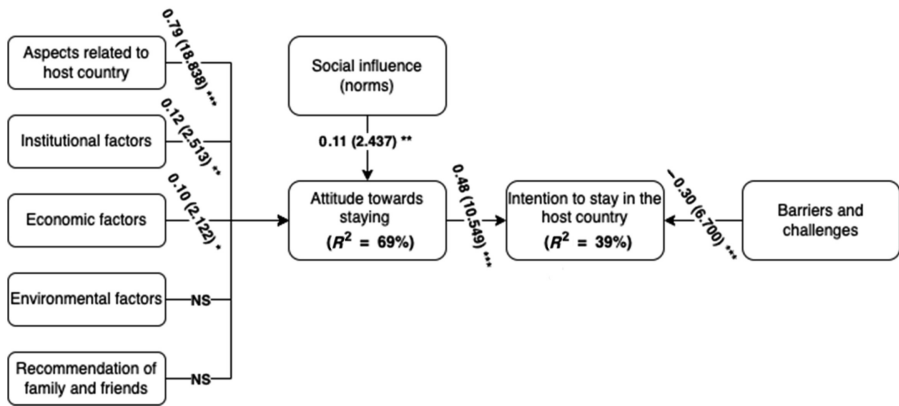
Aspects related to host country

0.79 (18.838) ***

Institutional factors

0.12 (2.513) **

Economic factors

0.10 (2.122) *

Environmental factors

NS

Recommendation of family and friends

NS

Social influence (norms)

0.11 (2.437) **

Attitude towards staying
($R^2$ = 69%)

0.48 (10.549) ***

Intention to stay in the host country
($R^2$ = 39%)

−0.30 (6.700) ***

Barriers and challenges